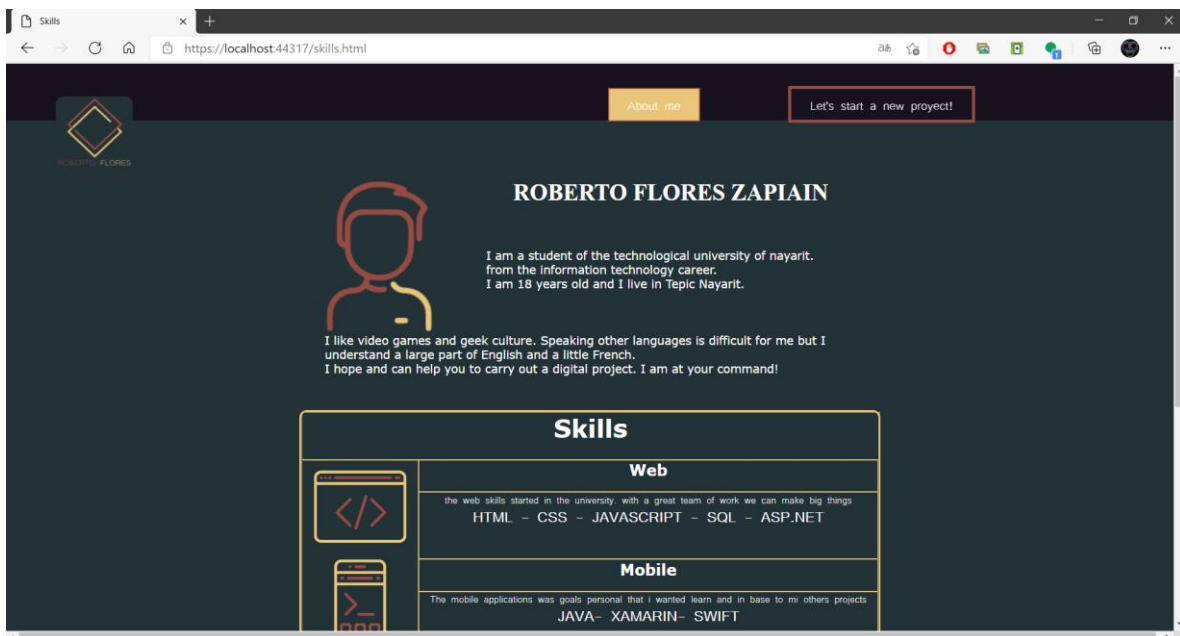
Skills

https://localhost:44317/skills.html

About me

Let's start a new proyect!

ROBERTO FLORES

ROBERTO FLORES ZAPIAIN

I am a student of the technological university of nayarit. from the information technology career. I am 18 years old and I live in Tepic Nayarit.

I like video games and geek culture. Speaking other languages is difficult for me but I understand a large part of English and a little French. I hope and can help you to carry out a digital project. I am at your command!

Skills

Web

the web skills started in the university. with a great team of work we can make big things

HTML – CSS – JAVASCRIPT – SQL – ASP.NET

Mobile

The mobile applications was goals personal that i wanted learn and in base to mi others projects

JAVA– XAMARIN– SWIFT